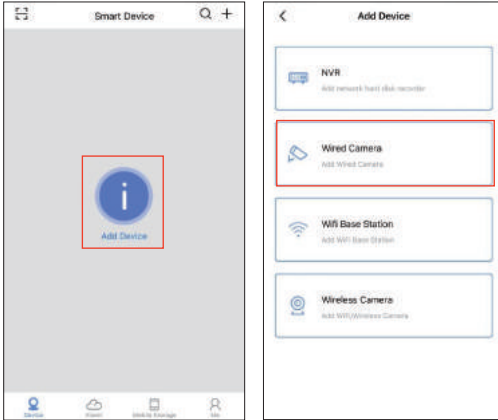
Smart Device

i

Add Device

Device Event Mobile Storage Me

Add Device

NVR
Add network hard disk recorder

Wired Camera
Add Wired Camera

Wifi Base Station
Add WiFi Base Station

Wireless Camera
Add WiFi/Wireless Camera